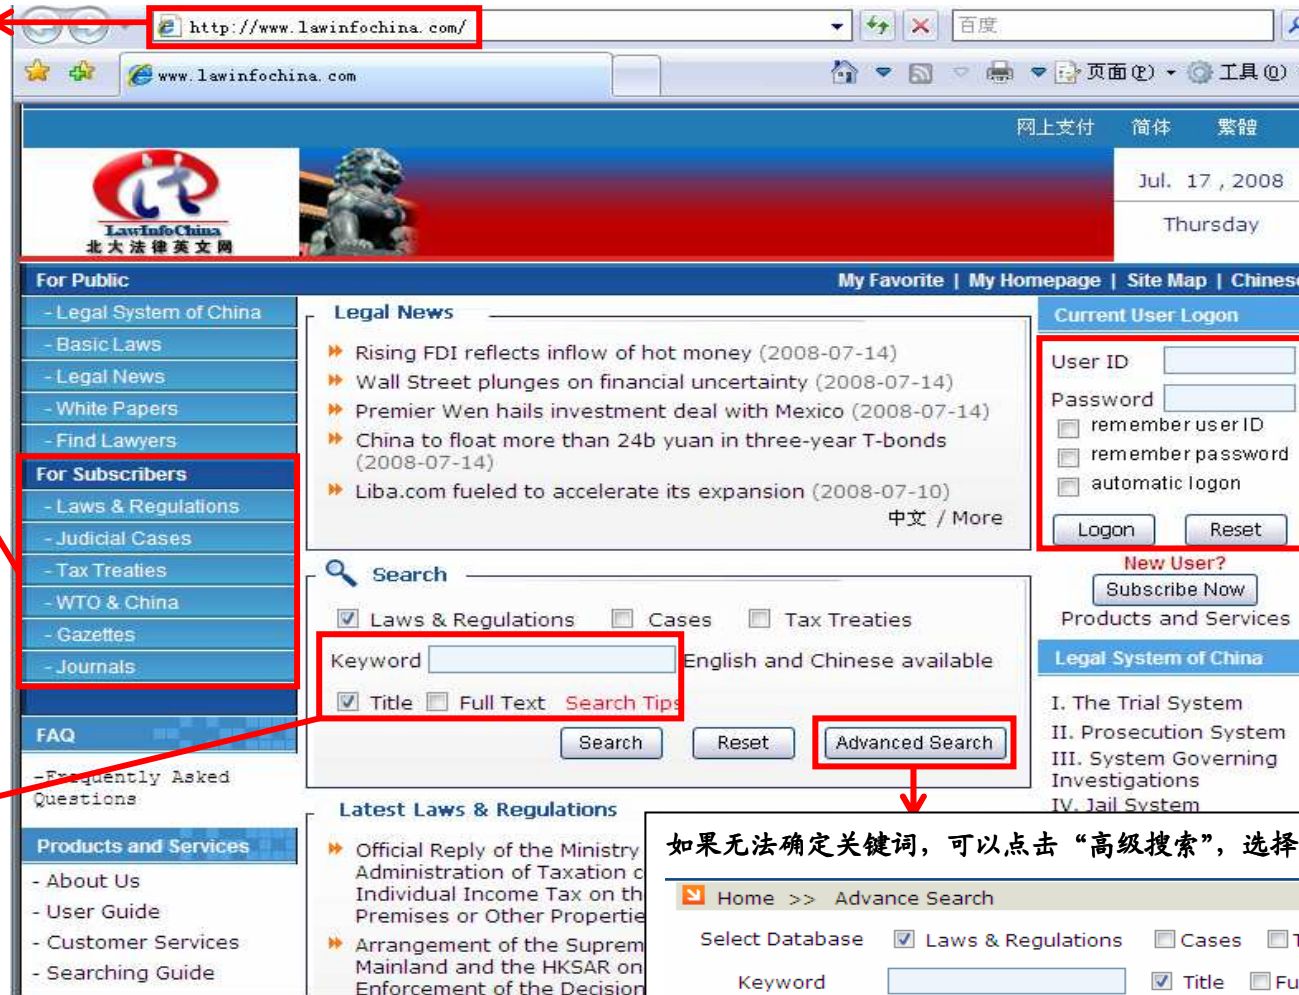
http://www.lawinfochina.com/

百度

www.lawinfochina.com

页面(P) 工具(O)

网上支付 简体 繁體

LawInfoChina
北大法律英文网

Jul. 17, 2008
Thursday

For Public

My Favorite | My Homepage | Site Map | Chines

- Legal System of China
- Basic Laws
- Legal News
- White Papers
- Find Lawyers

For Subscribers
- Laws & Regulations
- Judicial Cases
- Tax Treaties
- WTO & China
- Gazettes
- Journals

FAQ
-Frequently Asked Questions

Products and Services
- About Us
- User Guide
- Customer Services
- Searching Guide

Legal News

Rising FDI reflects inflow of hot money (2008-07-14)
Wall Street plunges on financial uncertainty (2008-07-14)
Premier Wen hails investment deal with Mexico (2008-07-14)
China to float more than 24b yuan in three-year T-bonds (2008-07-14)
Liba.com fueled to accelerate its expansion (2008-07-10)

中文 / More

Search

Laws & Regulations Cases Tax Treaties

Keyword English and Chinese available

Title Full Text Search Tips

Search Reset Advanced Search

Latest Laws & Regulations

Official Reply of the Ministry Administration of Taxation c Individual Income Tax on th Premises or Other Propertie
Arrangement of the Suprem Mainland and the HKSAR on Enforcement of the Decision

Current User Logon

User ID
Password
remember user ID
remember password
automatic logon

Logon Reset

New User?
Subscribe Now
Products and Services

Legal System of China

I. The Trial System
II. Prosecution System
III. System Governing Investigations
IV. Jail System

如果无法确定关键词，可以点击“高级搜索”，选择

Home >> Advance Search

Select Database Laws & Regulations Cases T

Keyword Title Fu